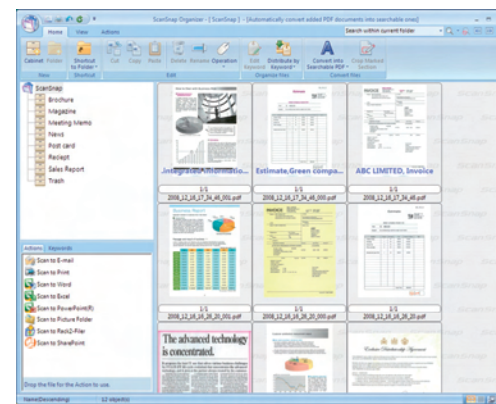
ScanSnap Organizer - [ScanSnap] - [Automatically convert added PDF documents into searchable ones]

Home View Actions

Search within current folder

Cabinet Folder Shortcut to Folder Cut Copy Paste Delete Rename Operation Edit Keyword Distribute by Keyword Convert into Searchable PDF Crop Marked Section

New Shortcut Edit Organize Files Convert Files

ScanSnap
Brochure
Magazine
Meeting Memo
News
Post card
Receipt
Sales Report
Trash

Actions Keywords

Scan to E-mail
Scan to Print
Scan to Word
Scan to Excel
Scan to PowerPoint(R)
Scan to Picture Folder
Scan to Rack2-Filer
Scan to SharePoint

Drop the file for the Action to use.

Integrated Informatio... Estimate,Green compa... ABC LIMITED, Invoice

1/1 2008_12_16_17_34_48_001.pdf
1/1 2008_12_16_17_34_48_000.pdf
1/1 2008_12_16_17_34_46.pdf

Business Report

1/1 2008_12_16_16_20_001.pdf
1/1 2008_12_16_16_20_000.pdf
1/1 2008_12_16_16_20.pdf

The advanced technology is concentrated.

Name(Descending) 12 object(s)